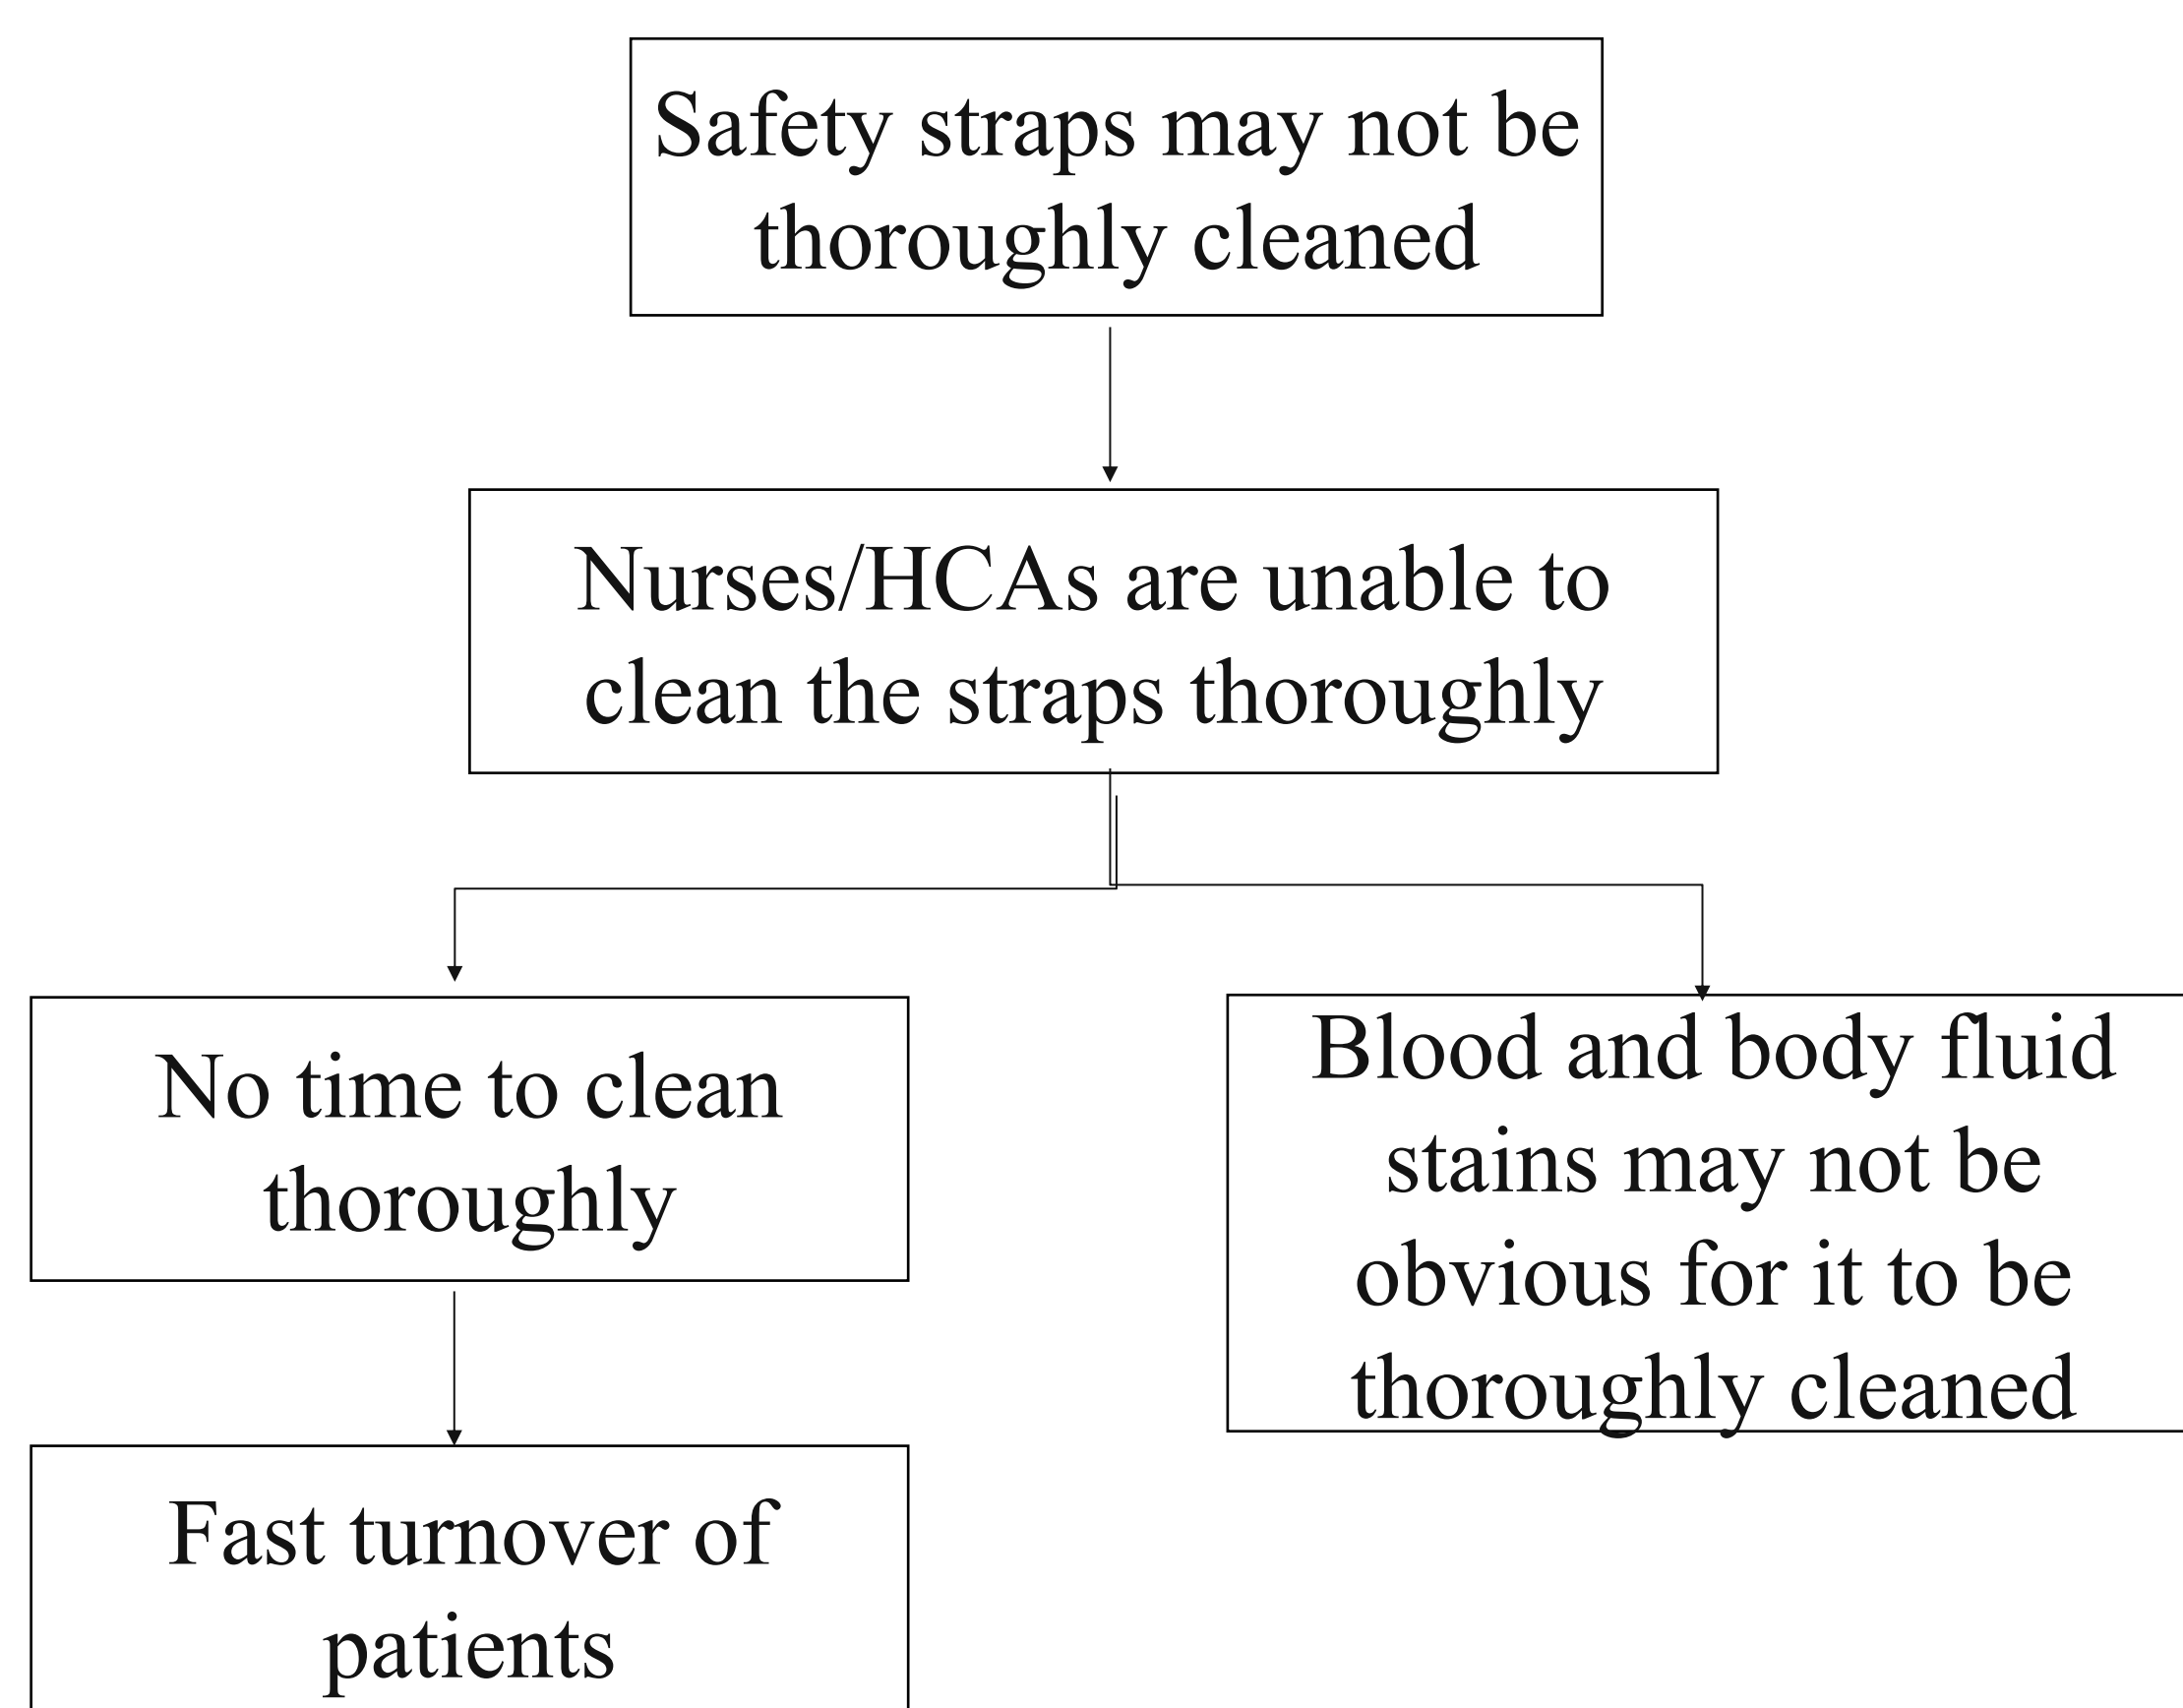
Safety straps may not be thoroughly cleaned

Nurses/HCAs are unable to clean the straps thoroughly

No time to clean thoroughly

Blood and body fluid stains may not be obvious for it to be thoroughly cleaned

Fast turnover of patients